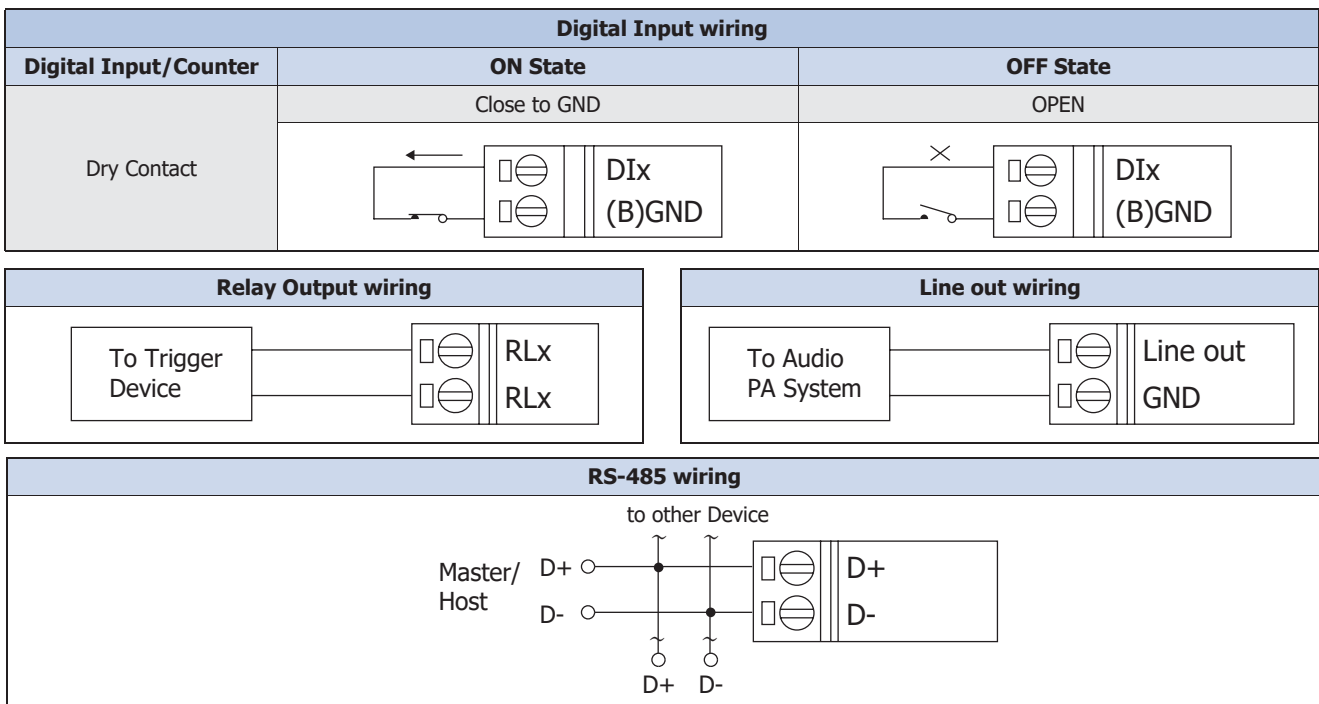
| Digital Input wiring | | |
|---|---|---|
| Digital Input/Counter | ON State | OFF State |
| Dry Contact | Close to GND | OPEN |
| | DIx (B)GND | DIx (B)GND |

| Relay Output wiring |
|---|
| To Trigger Device RLx RLx |

| Line out wiring |
|---|
| To Audio PA System Line out GND |

| RS-485 wiring |
|---|
| to other Device Master/ Host D+ D- D+ D- D+ D- |